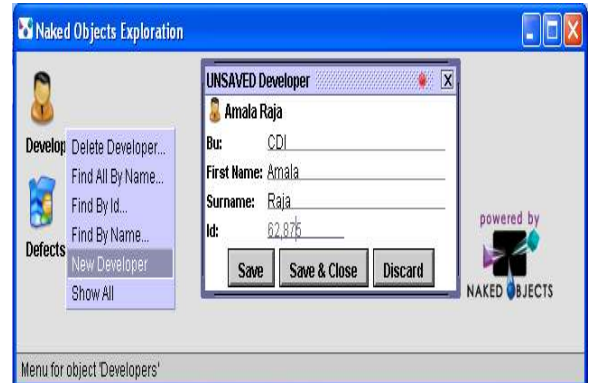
Naked Objects Exploration

Develop

Defects

Delete Developer...
Find All By Name...
Find By Id...
Find By Name...
New Developer
Show All

UNSAVED Developer
Amala Raja
Bu: CDI
First Name: Amala
Surname: Raja
Id: 62,875
Save
Save & Close
Discard

powered by
NAKED OBJECTS

Menu for object 'Developers'